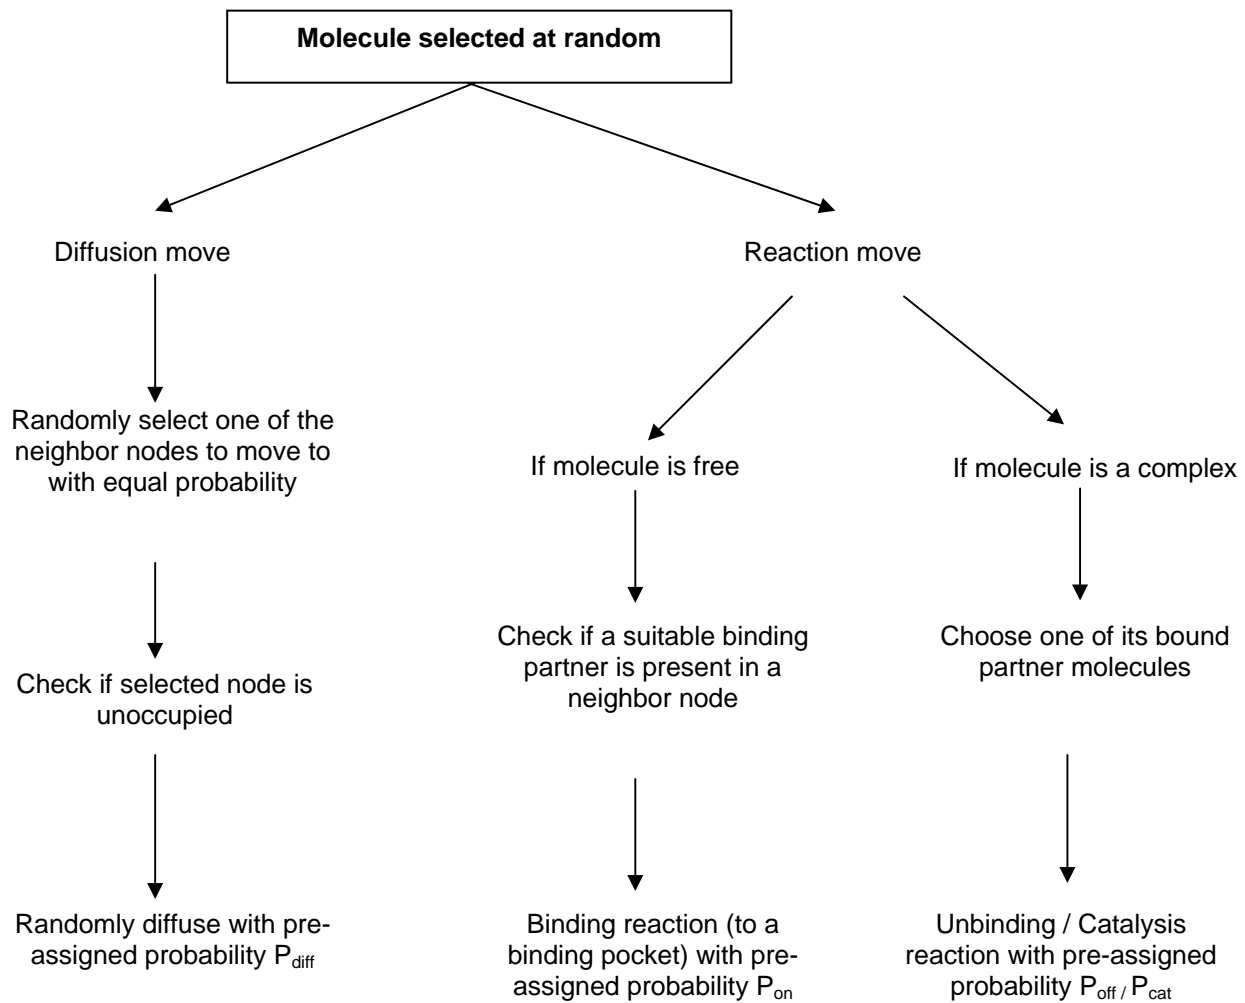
Molecule selected at random

Diffusion move

Randomly select one of the neighbor nodes to move to with equal probability

Check if selected node is unoccupied

Randomly diffuse with pre-assigned probability $P_{diff}$

Reaction move

If molecule is free

Check if a suitable binding partner is present in a neighbor node

Binding reaction (to a binding pocket) with pre-assigned probability $P_{on}$

If molecule is a complex

Choose one of its bound partner molecules

Unbinding / Catalysis reaction with pre-assigned probability $P_{off}$ / $P_{cat}$